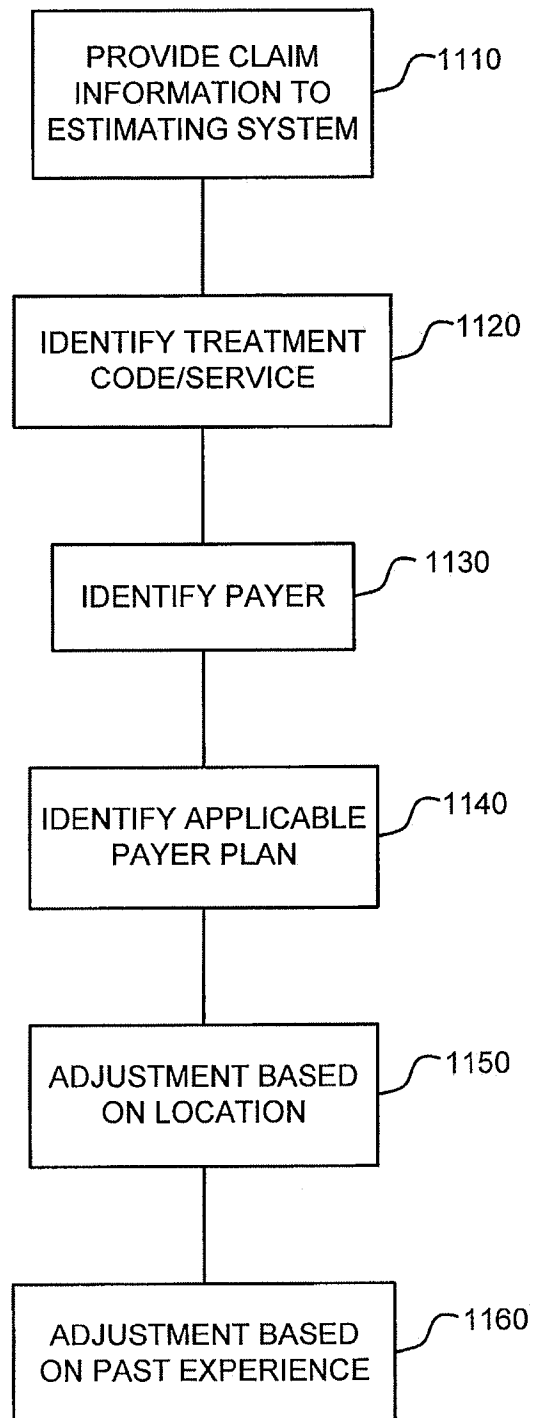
PROVIDE CLAIM INFORMATION TO ESTIMATING SYSTEM

1110

IDENTIFY TREATMENT CODE/SERVICE

1120

IDENTIFY PAYER

1130

IDENTIFY APPLICABLE PAYER PLAN

1140

ADJUSTMENT BASED ON LOCATION

1150

ADJUSTMENT BASED ON PAST EXPERIENCE

1160